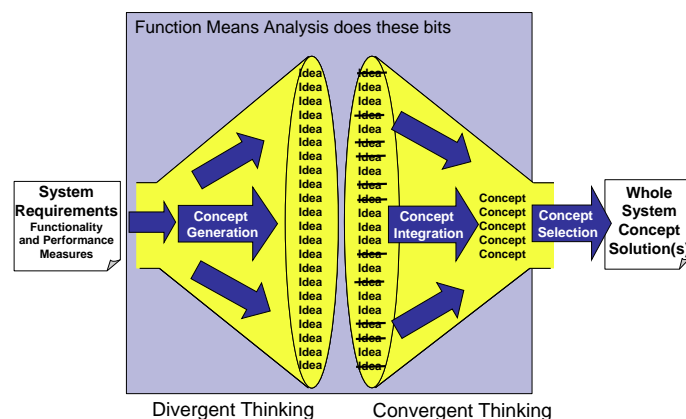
Function Means Analysis does these bits

System Requirements
Functionality and Performance Measures

Concept Generation

Idea
Idea
Idea
Idea
Idea
Idea
Idea
Idea
Idea
Idea
Idea
Idea
Idea
Idea
Idea
Idea
Idea
Idea
Idea
Idea
Idea
Idea
Idea
Idea
Idea
Idea
Idea

Idea
Idea
Idea
Idea
Idea
Idea
Idea
Idea
Idea
Idea
Idea
Idea
Idea
Idea
Idea
Idea
Idea
Idea
Idea
Idea
Idea
Idea
Idea
Idea
Idea
Idea
Idea

Concept Integration

Concept
Concept
Concept
Concept
Concept

Concept Selection

Whole System Concept Solution(s)

Divergent Thinking

Convergent Thinking